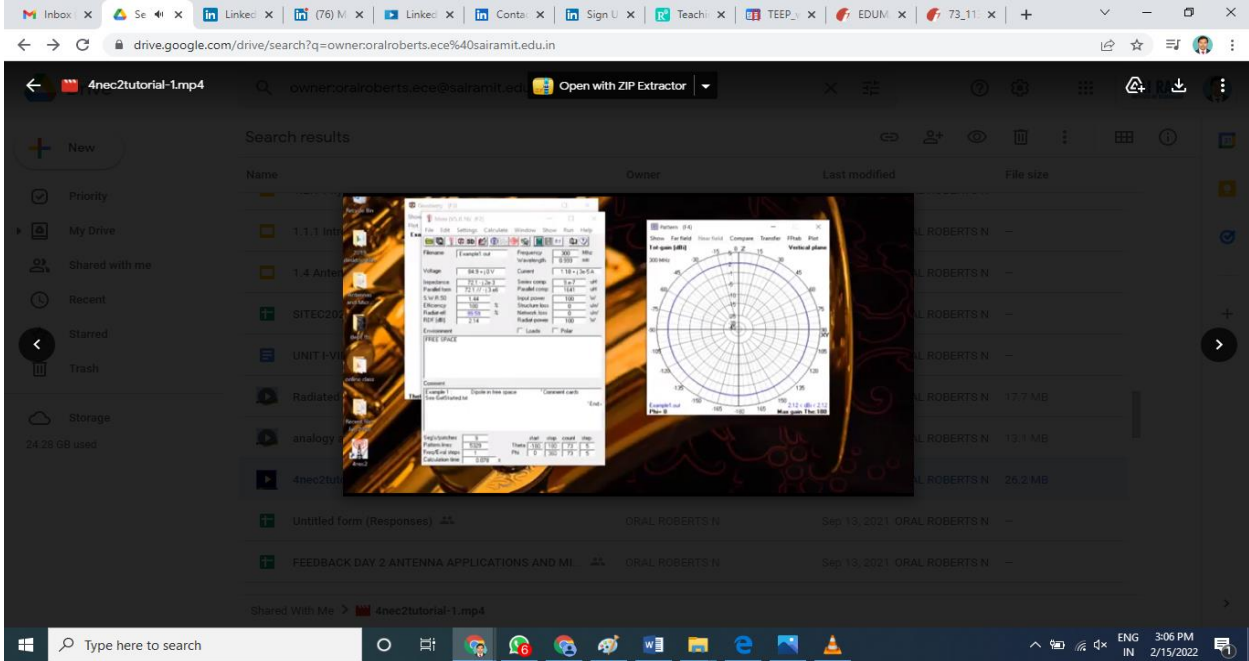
Inbox | Se | Linked | (76) M | Linked | Conta | Sign U | Teachi | TEEP_ | EDUM | 73_11 | +

drive.google.com/drive/search?q=owner:oralroberts.ece%40sairamit.edu.in

4nec2tutorial-1.mp4

owner:oralroberts.ece@sairamit.edu

Open with ZIP Extractor

New

Search results

Name

Owner

Last modified

File size

Priority

My Drive

Shared with me

Recent

Starred

Trash

Storage

24.28 GB used

1.1.1 Intr

1.4 Ante

SITEC20

UNIT I-V

Radiated

analogy

4nec2tut

Untitled form (Responses)

FEEDBACK DAY 2 ANTENNA APPLICATIONS AND MI

ORAL ROBERTS N

Sep 13, 2021 ORAL ROBERTS N

ORAL ROBERTS N —

17.7 MB

13.1 MB

25.2 MB

Shared With Me > 4nec2tutorial-1.mp4

File Edit Settings Calculate Window Show Run Help

Filename Example1.out

Frequency 300 MHz

Wavelength 0.999 mtr

Voltage 84.9 + j 0 V

Current 1.18 + j 0e-5 A

Impedance 72.1 - j 2e-3

Parallel form 72.1 // -1.4 e6

S.W.R.50 1.44

Efficiency 100 %

Radiat-eff 99.59 %

RDF [dB] 2.14

Series comp.

Parallel comp.

Input power 100 W

Structure loss 0

Network loss 0

Radiat-power 100 W

Environment

Loads

Polar

FREE SPACE

Comment

Example 1 Dipole in free space

See GetStarted.txt

Comment cards

Pattern (F4)

Show Far field Near field Compare Transfer FFtab Plot

Tot gain [dBi]

Vertical plane

300 MHz

Example1.out

Phi= 0

Max gain 2.12 dBi

Type here to search

ENG IN 3:06 PM 2/15/2022